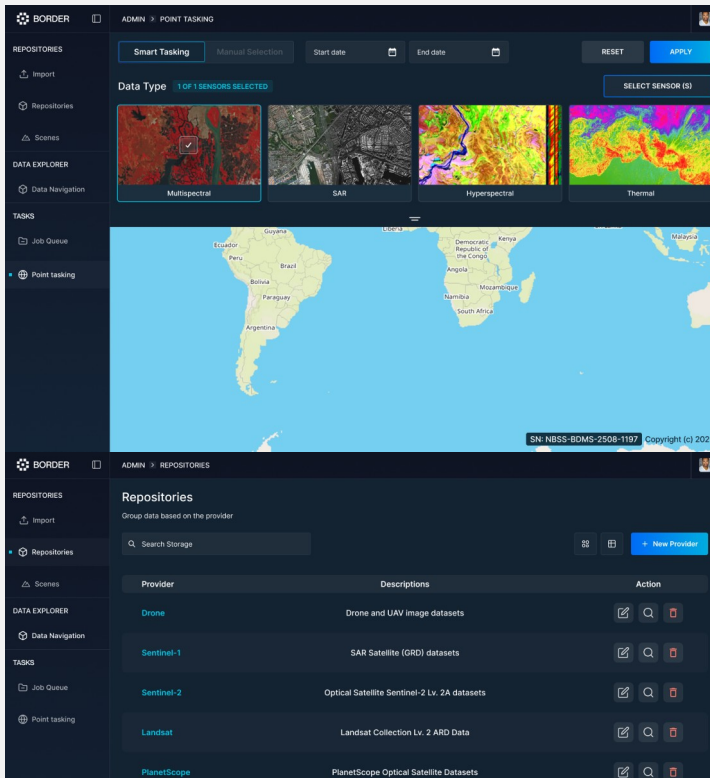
BORDER

ADMIN > POINT TASKING

REPOSITORIES
Import
Repositories
Scenes
DATA EXPLORER
Data Navigation
TASKS
Job Queue
Point tasking

Smart Tasking
Manual Selection
Start date
End date
RESET
APPLY

Data Type 1 OF 1 SENSORS SELECTED
SELECT SENSOR (S)

Multispectral
SAR
Hyperspectral
Thermal

Guyana
Liberia
Kenya
Malaysia
Ecuador
Democratic Republic of the Congo
Peru
Brazil
Angola
Bolivia
Mozambique
Paraguay
Namibia
South Africa
Argentina

SN: NBSS-BDMS-2508-1197 Copyright (c) 202

BORDER

ADMIN > REPOSITORIES

REPOSITORIES
Import
Repositories
Scenes
DATA EXPLORER
Data Navigation
TASKS
Job Queue
Point tasking

Repositories
Group data based on the provider

Search Storage
+ New Provider

| Provider | Descriptions | Action |
|---|---|---|
| Drone | Drone and UAV image datasets | |
| Sentinel-1 | SAR Satellite (GRD) datasets | |
| Sentinel-2 | Optical Satellite Sentinel-2 Lv. 2A datasets | |
| Landsat | Landsat Collection Lv. 2 ARD Data | |
| PlanetScope | PlanetScope Optical Satellite Datasets | |